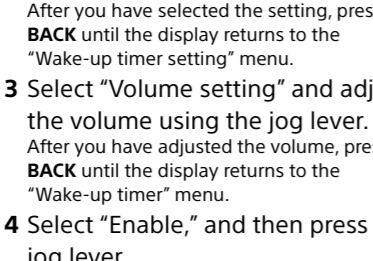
After you have selected the setting, pres **BACK** until the display returns to the "Wake-up timer setting" menu.

**3** Select "Volume setting" and adj the volume using the jog lever.

After you have adjusted the volume, pre **BACK** until the display returns to the "Wake-up timer" menu.

**4** Select "Enable," and then press jog lever.